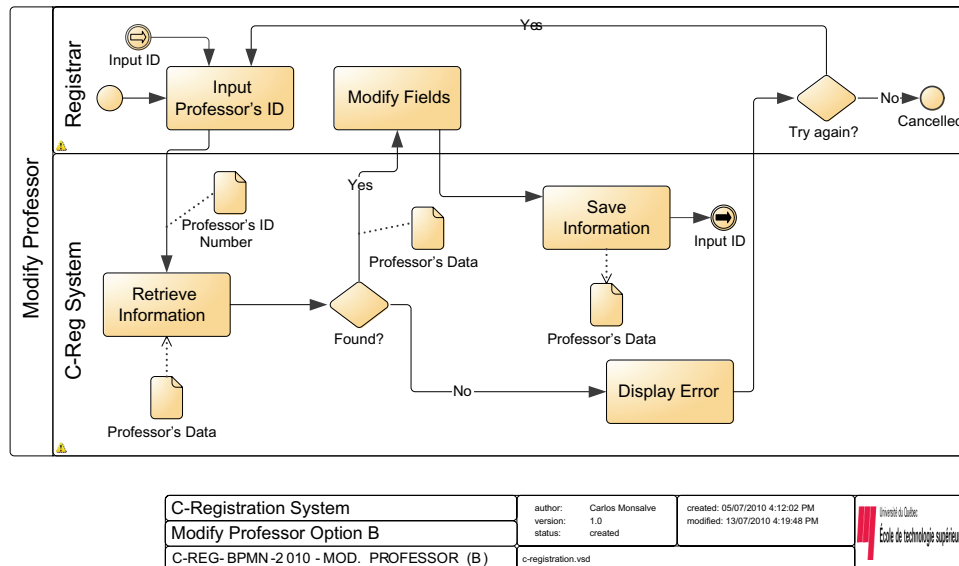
Modify Professor

Registrar

C-Reg System

Input ID

Input Professor's ID

Modify Fields

Yes

Try again?

No

Cancelled

Yes

Professor's ID Number

Professor's Data

Save Information

Input ID

Retrieve Information

Found?

Professor's Data

No

Display Error

Professor's Data

| C-Registration System | author: Carlos Monsalve<br>version: 1.0<br>status: created | created: 05/07/2010 4:12:02 PM<br>modified: 13/07/2010 4:19:48 PM | Université du Québec<br>École de technologie supérieu |
|---|---|---|---|
| Modify Professor Option B | | | |
| C-REG- BPMN-2 010 - MOD. PROFESSOR (B) | c-registration.vsd | | |